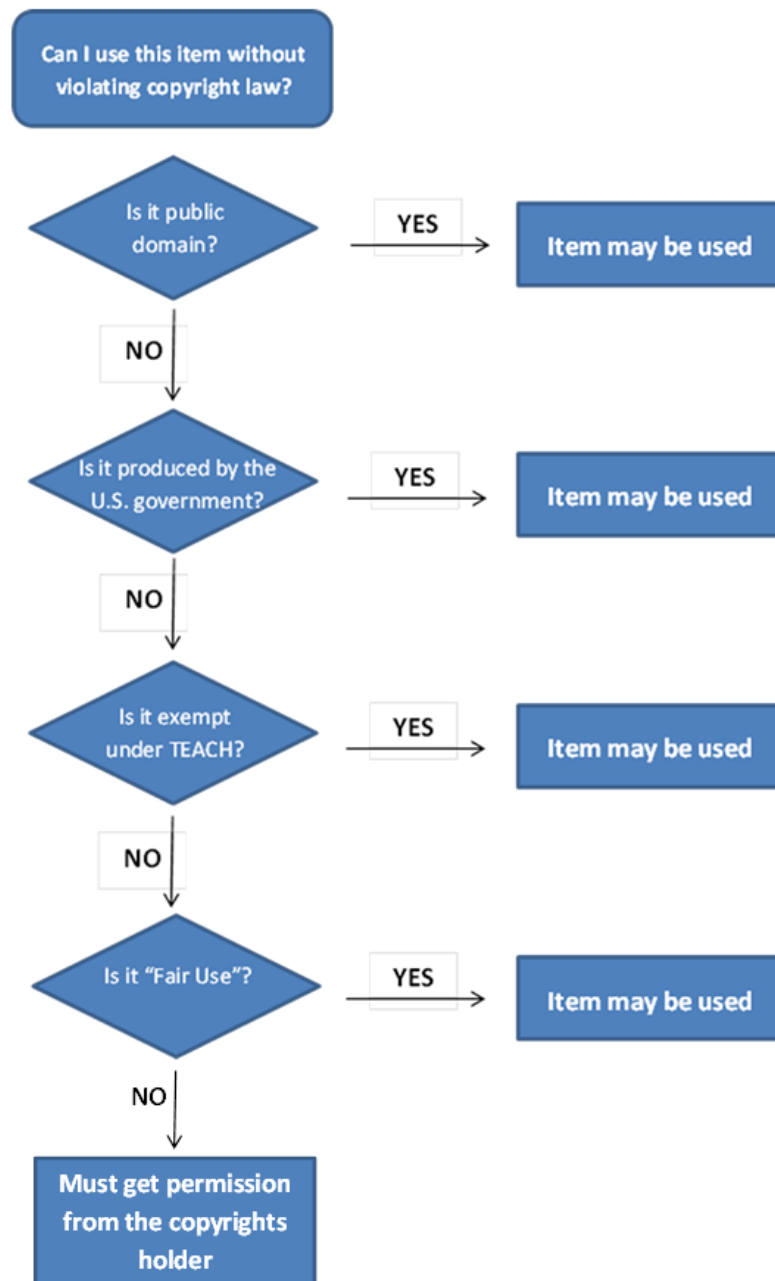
Can I use this item without violating copyright law?

Is it public domain?

YES

Item may be used

NO

Is it produced by the U.S. government?

YES

Item may be used

NO

Is it exempt under TEACH?

YES

Item may be used

NO

Is it "Fair Use"?

YES

Item may be used

NO

Must get permission from the copyrights holder